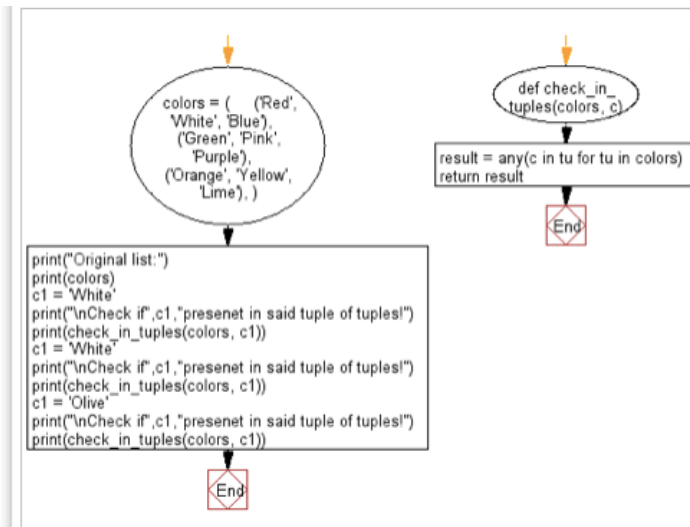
colors = ( ('Red', 'White', 'Blue'), ('Green', 'Pink', 'Purple'), ('Orange', 'Yellow', 'Lime'), )

print("Original list:")
print(colors)
c1 = 'White'
print("\nCheck if",c1,"presenet in said tuple of tuples!")
print(check_in_tuples(colors, c1))
c1 = 'White'
print("\nCheck if",c1,"presenet in said tuple of tuples!")
print(check_in_tuples(colors, c1))
c1 = 'Olive'
print("\nCheck if",c1,"presenet in said tuple of tuples!")
print(check_in_tuples(colors, c1))

End

def check_in_tuples(colors, c)

result = any(c in tu for tu in colors)
return result

End